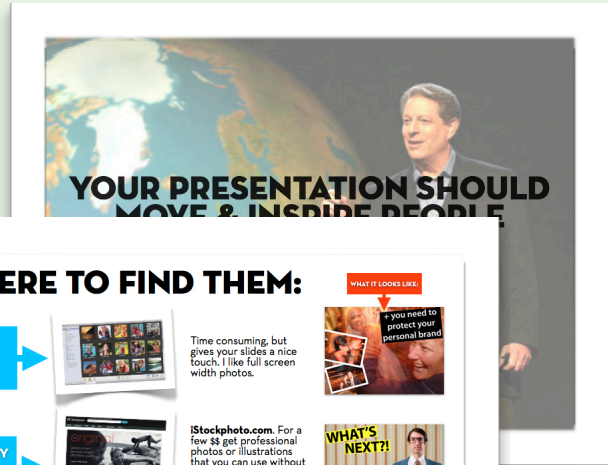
YOUR PRESENTATION SHOULD MOVE & INSPIRE PEOPLE

ERE TO FIND THEM:

WHAT IT LOOKS LIKE:

Time consuming, but gives your slides a nice touch. I like full screen width photos.

+ you need to protect your personal brand

iStockphoto.com. For a few $$ get professional photos or illustrations that you can use without

WHAT'S NEXT?!

Y